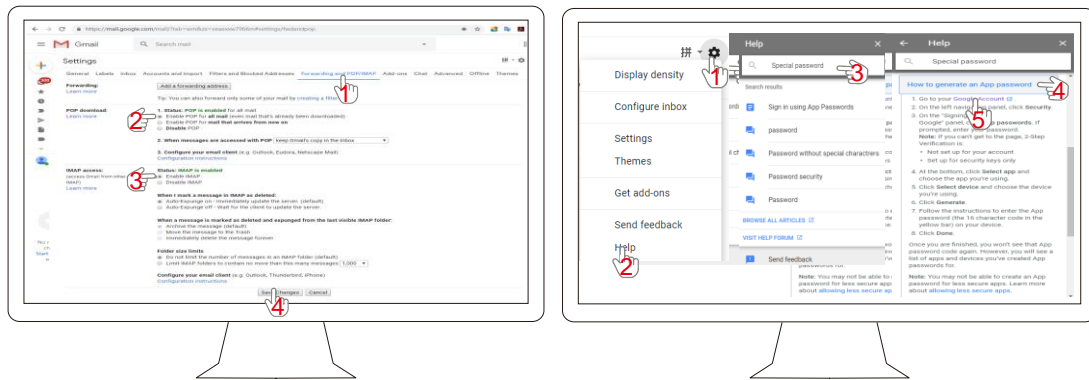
https://mail.google.com/mail/?tab=wm#inbox/settings/fwdandpop

Gmail

Search mail

Settings

General Labels Inbox Accounts and Import Filters and Blocked Addresses Forwarding and POP/IMAP Add-ons Chat Advanced Offline Themes

Forwarding:
Learn more

Add a forwarding address

Tip: You can also forward only some of your mail by creating a filter!

1

POP download:
Learn more

2

1. Status: POP is enabled for all mail
Enable POP for all mail (even mail that's already been downloaded)
Enable POP for mail that arrives from now on
Disable POP

2. When messages are accessed with POP keep Gmail's copy in the Inbox

3. Configure your email client (e.g. Outlook, Eudora, Netscape Mail)
Configuration instructions

IMAP access:
(access Gmail from other clients using IMAP)
Learn more

3

Status: IMAP is enabled
Enable IMAP
Disable IMAP

When I mark a message in IMAP as deleted:
Auto-Expunge on - Immediately update the server. (default)
Auto-Expunge off - Wait for the client to update the server.

When a message is marked as deleted and expunged from the last visible IMAP folder:
Archive the message (default)
Move the message to the Trash
Immediately delete the message forever

Folder size limits
Do not limit the number of messages in an IMAP folder (default)
Limit IMAP folders to contain no more than this many messages 1,000

Configure your email client (e.g. Outlook, Thunderbird, iPhone)
Configuration instructions

Save Changes Cancel

4

1

Display density

Configure inbox

Settings

Themes

Get add-ons

Send feedback

Help

2

Help

Special password

3

Search results

Sign in using App Passwords

password

Password without special characters

Password security

Password

BROWSE ALL ARTICLES

VISIT HELP FORUM

Send feedback

Help

Special password

How to generate an App password

4

1. Go to your Google Account.
2. On the left navigation panel, click Security.
3. On the "Signing in to Google" panel, click App passwords. If prompted, enter your password.
Note: If you can't get to the page, 2-Step Verification is:
• Not set up for your account
• Set up for security keys only

5

4. At the bottom, click Select app and choose the app you're using.
5. Click Select device and choose the device you're using.
6. Click Generate.
7. Follow the instructions to enter the App password (the 16 character code in the yellow bar) on your device.
8. Click Done.

Once you are finished, you won't see that App password code again. However, you will see a list of apps and devices you've created App passwords for.

Note: You may not be able to create an App password for less secure apps. Learn more about allowing less secure apps.